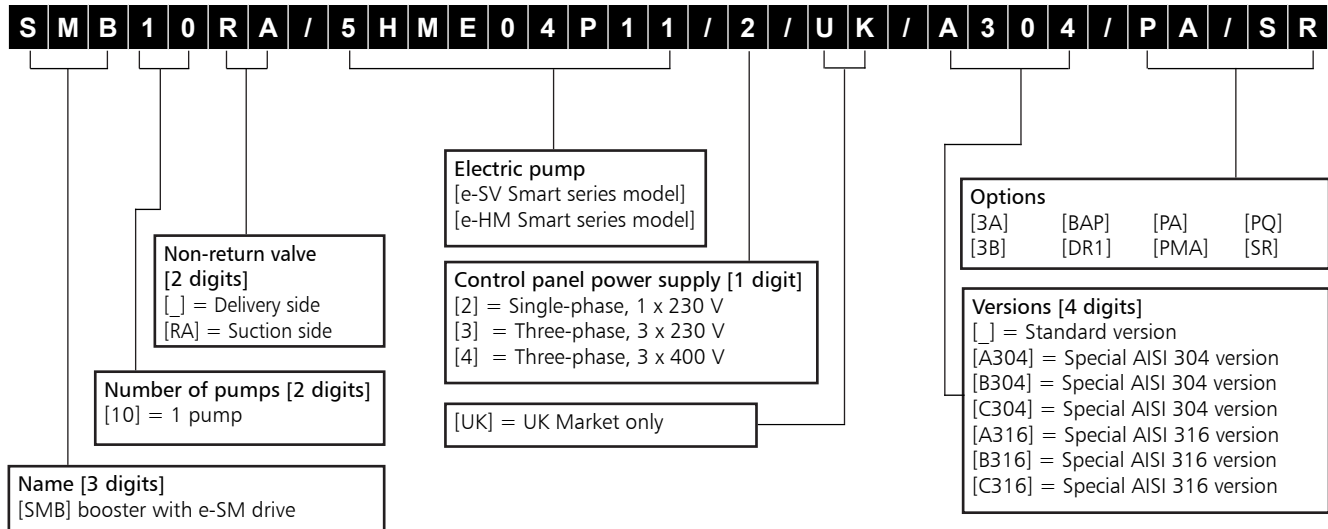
S M B 1 0 R A / 5 H M E 0 4 P 1 1 / 2 / U K / A 3 0 4 / P A / S R

Electric pump
[e-SV Smart series model]
[e-HM Smart series model]

Options
| [3A] | [BAP] | [PA] | [PQ] |
|---|---|---|---|
| [3B] | [DR1] | [PMA] | [SR] |

Non-return valve
[2 digits]
[_] = Delivery side
[RA] = Suction side

Control panel power supply [1 digit]
[2] = Single-phase, 1 x 230 V
[3] = Three-phase, 3 x 230 V
[4] = Three-phase, 3 x 400 V

Versions [4 digits]
[_] = Standard version
[A304] = Special AISI 304 version
[B304] = Special AISI 304 version
[C304] = Special AISI 304 version
[A316] = Special AISI 316 version
[B316] = Special AISI 316 version
[C316] = Special AISI 316 version

Number of pumps [2 digits]
[10] = 1 pump

[UK] = UK Market only

Name [3 digits]
[SMB] booster with e-SM drive